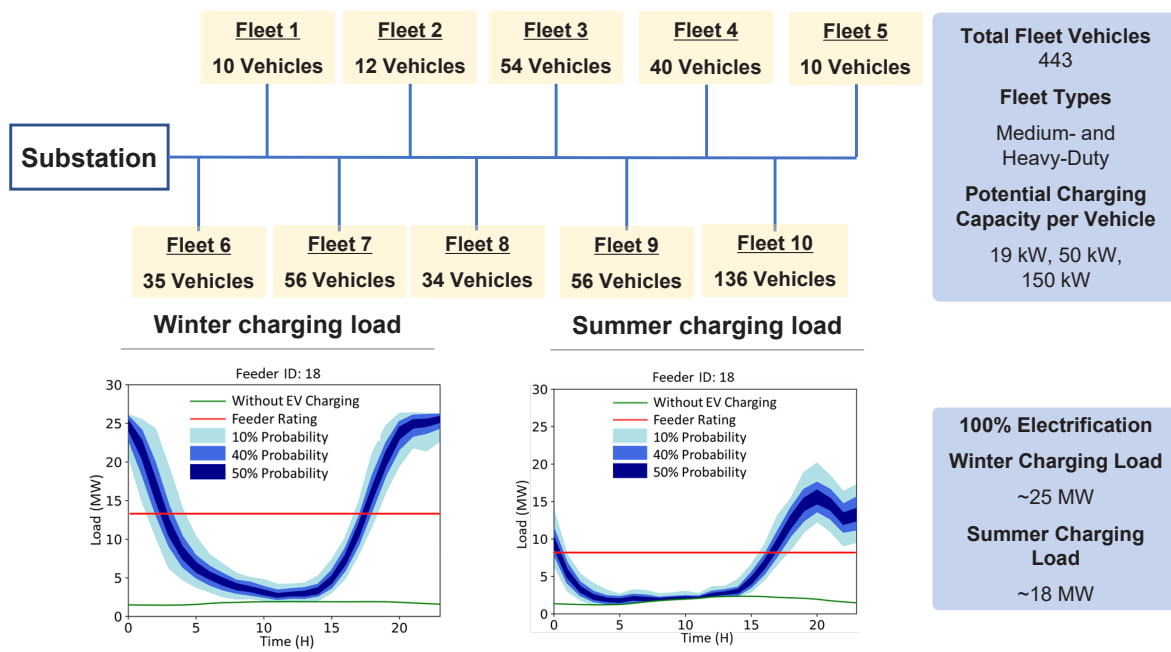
Fleet 1
10 Vehicles

Fleet 2
12 Vehicles

Fleet 3
54 Vehicles

Fleet 4
40 Vehicles

Fleet 5
10 Vehicles

Substation

Fleet 6
35 Vehicles

Fleet 7
56 Vehicles

Fleet 8
34 Vehicles

Fleet 9
56 Vehicles

Fleet 10
136 Vehicles

Total Fleet Vehicles
443

Fleet Types
Medium- and Heavy-Duty

Potential Charging Capacity per Vehicle
19 kW, 50 kW, 150 kW

Winter charging load

Feeder ID: 18
Without EV Charging
Feeder Rating
10% Probability
40% Probability
50% Probability
Load (MW)
30 25 20 15 10 5 0
0 5 10 15 20
Time (H)

Summer charging load

Feeder ID: 18
Without EV Charging
Feeder Rating
10% Probability
40% Probability
50% Probability
Load (MW)
30 25 20 15 10 5 0
0 5 10 15 20
Time (H)

100% Electrification
Winter Charging Load
~25 MW
Summer Charging Load
~18 MW